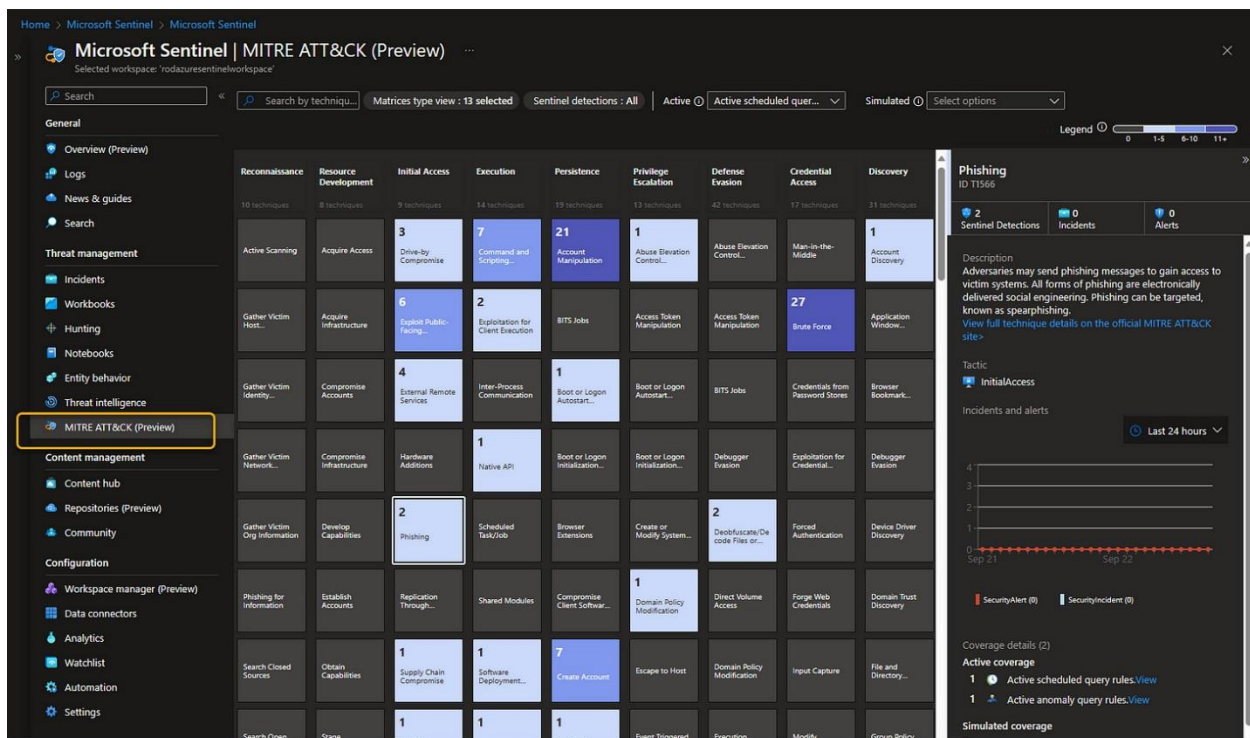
Home > Microsoft Sentinel > Microsoft Sentinel

Microsoft Sentinel | MITRE ATT&CK (Preview) ...
Selected workspace: 'rodazuresentinelworkspace'

Search
General
Overview (Preview)
Logs
News & guides
Search
Threat management
Incidents
Workbooks
Hunting
Notebooks
Entity behavior
Threat intelligence
MITRE ATT&CK (Preview)
Content management
Content hub
Repositories (Preview)
Community
Configuration
Workspace manager (Preview)
Data connectors
Analytics
Watchlist
Automation
Settings

Search by techniqu... | Matrices type view : 13 selected | Sentinel detections : All | Active ⓘ Active scheduled quer... | Simulated ⓘ Select options

Legend ⓘ 0 1-5 6-10 11+

| Reconnaissance | Resource Development | Initial Access | Execution | Persistence | Privilege Escalation | Defense Evasion | Credential Access | Discovery |
|---|---|---|---|---|---|---|---|---|
| 10 techniques | 8 techniques | 9 techniques | 14 techniques | 19 techniques | 13 techniques | 42 techniques | 17 techniques | 31 techniques |
| Active Scanning | Acquire Access | 3 Drive-by Compromise | 7 Command and Scripting... | 21 Account Manipulation | 1 Abuse Elevation Control... | Abuse Elevation Control... | Man-in-the-Middle | 1 Account Discovery |
| Gather Victim Host... | Acquire Infrastructure | 6 Exploit Public-Facing... | 2 Exploitation for Client Execution | BITS Jobs | Access Token Manipulation | Access Token Manipulation | 27 Brute Force | Application Window... |
| Gather Victim Identity... | Compromise Accounts | 4 External Remote Services | Inter-Process Communication | 1 Boot or Logon Autostart... | Boot or Logon Autostart... | BITS Jobs | Credentials from Password Stores | Browser Bookmark... |
| Gather Victim Network... | Compromise Infrastructure | Hardware Additions | 1 Native API | Boot or Logon Initialization... | Boot or Logon Initialization... | Debugger Evasion | Exploitation for Credential... | Debugger Evasion |
| Gather Victim Org Information | Develop Capabilities | 2 Phishing | Scheduled Task/Job | Browser Extensions | Create or Modify System... | 2 Deobfuscate/Decode Files or... | Forced Authentication | Device Driver Discovery |
| Phishing for Information | Establish Accounts | Replication Through... | Shared Modules | Compromise Client Softwar... | 1 Domain Policy Modification | Direct Volume Access | Forge Web Credentials | Domain Trust Discovery |
| Search Closed Sources | Obtain Capabilities | 1 Supply Chain Compromise | 1 Software Deployment... | 7 Create Account | Escape to Host | Domain Policy Modification | Input Capture | File and Directory... |
| Search Open | Stage | 1 | 1 | 1 | Event Triggered | Execution | Modify | Group Policy |

Phishing
ID T1566
2 Sentinel Detections | 0 Incidents | 0 Alerts

Description
Adversaries may send phishing messages to gain access to victim systems. All forms of phishing are electronically delivered social engineering. Phishing can be targeted, known as spearphishing.
View full technique details on the official MITRE ATT&CK site>

Tactic
InitialAccess

Incidents and alerts
Last 24 hours

4
3
2
1
0
Sep 21 Sep 22

SecurityAlert (0) SecurityIncident (0)

Coverage details (2)
Active coverage
1 Active scheduled query rules. View
1 Active anomaly query rules. View
Simulated coverage